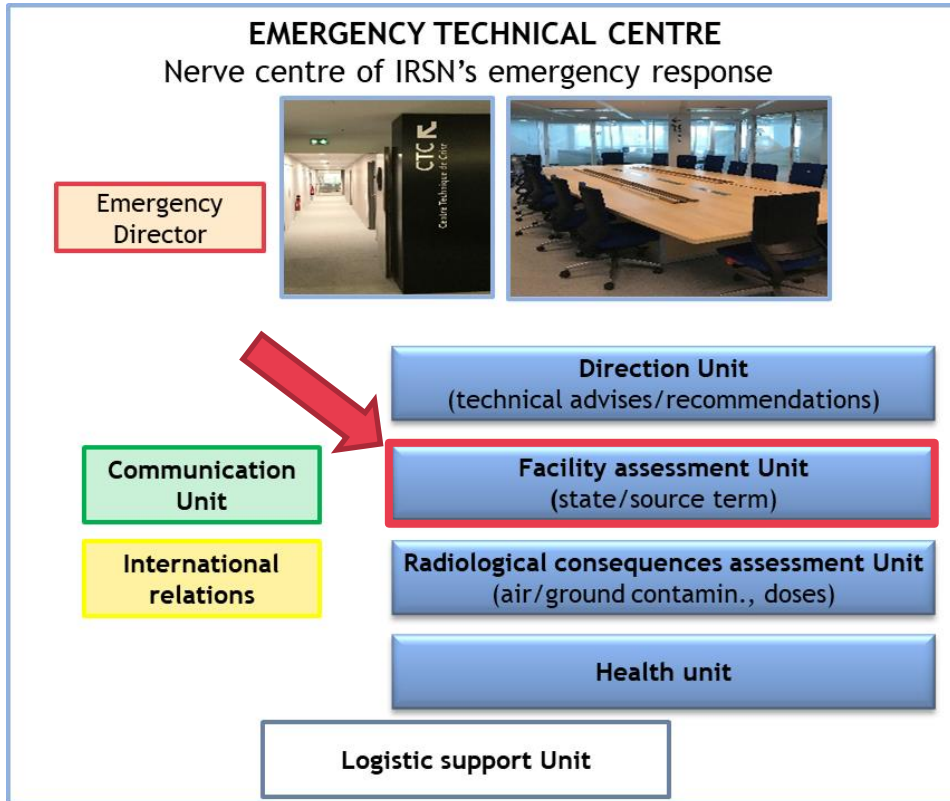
EMERGENCY TECHNICAL CENTRE
Nerve centre of IRSN’s emergency response

CTC
Centre Technique de Crise

Emergency Director

Direction Unit
(technical advises/recommendations)

Communication Unit

Facility assessment Unit
(state/source term)

International relations

Radiological consequences assessment Unit
(air/ground contamin., doses)

Health unit

Logistic support Unit